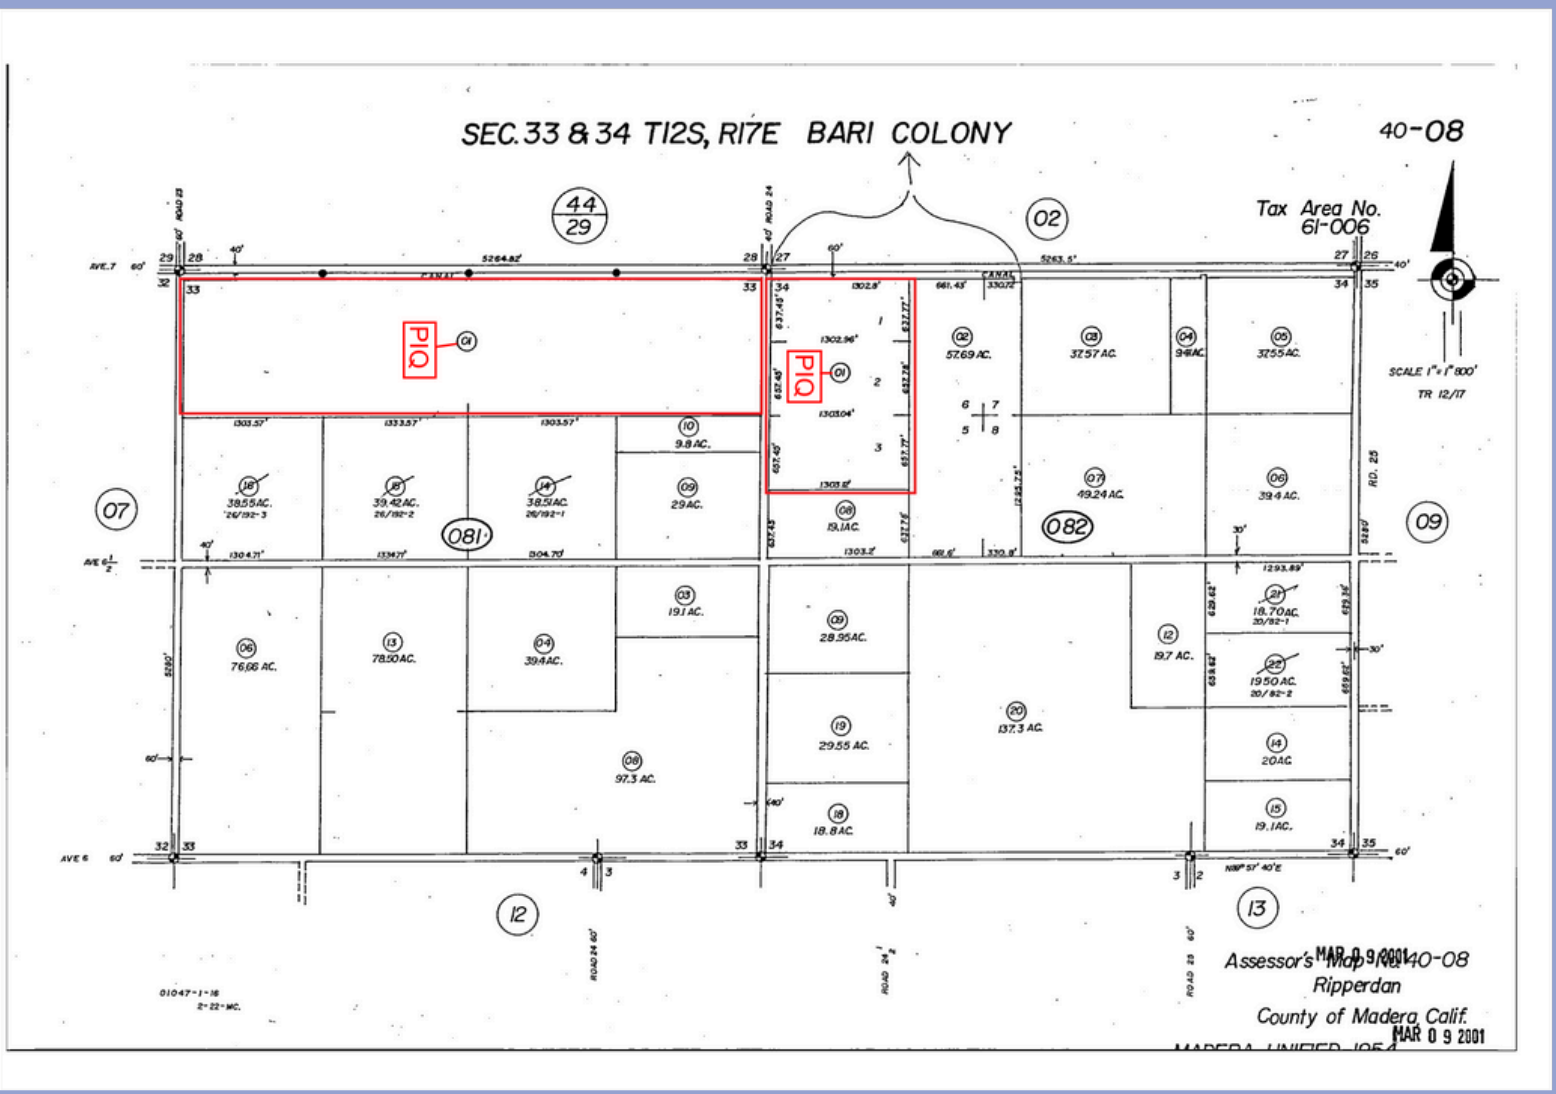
SEC. 33 & 34 T12S, R17E BARI COLONY

40-08

Tax Area No. 61-006

SCALE 1" = 1" 800'
TR 12/17

$\frac{44}{29}$

02

07

09

081

082

12

13

AVE 7 60'
ROAD 23 60'
ROAD 24 40'
29 28
28 27
27 26
32 33
33
34
34 35
40'
5264.82'
CANAL
60'
5263.5'
CANAL
40'

PIQ
01

PIQ
01

1302.8'
1302.96'
1303.04'
1303.12'
637.45'
637.45'
637.45'
637.77'
637.78'
637.77'
1
2
3

661.43'
330.72
02
57.69 AC.
03
37.57 AC.
04
9.41 AC.
05
37.55 AC.

6 7
5 8

1303.57'
1333.57'
1303.57'
10
9.8 AC.
09
29 AC.
16
38.55 AC.
26/192-3
15
39.42 AC.
26/192-2
14
38.51 AC.
26/192-1
08
19.1 AC.
637.45
637.76'
07
49.24 AC.
1285.75'
06
39.4 AC.
RD. 25
5280'
30'

AVE 6 $\frac{1}{2}$
40'
1304.71'
1334.71'
1304.70'
1303.2'
661.6'
330.8'
1293.89'

03
19.1 AC.
06
76.66 AC.
13
78.50 AC.
04
39.4 AC.
09
28.95 AC.
12
19.7 AC.
21
18.70 AC.
20/82-1
22
19.50 AC.
20/82-2
639.62'
639.62'
659.35'
659.35'
30'
5280'
60'
08
97.3 AC.
19
29.55 AC.
20
137.3 AC.
14
20 AC.
40'
18
18.8 AC.
15
19.1 AC.

AVE 6 60'
32 33
4 3
33 34
3 2
34 35
60'
N89° 57' 40"E
ROAD 24 60'
ROAD 24 $\frac{1}{2}$
40'
ROAD 25 60'

01047-1-16
2-22-MC.

Assessor's Map No. 40-08
MAR 0 9 2001
Ripperdan
County of Madera Calif.
MAR 0 9 2001
MADERA UNIFIED 1954